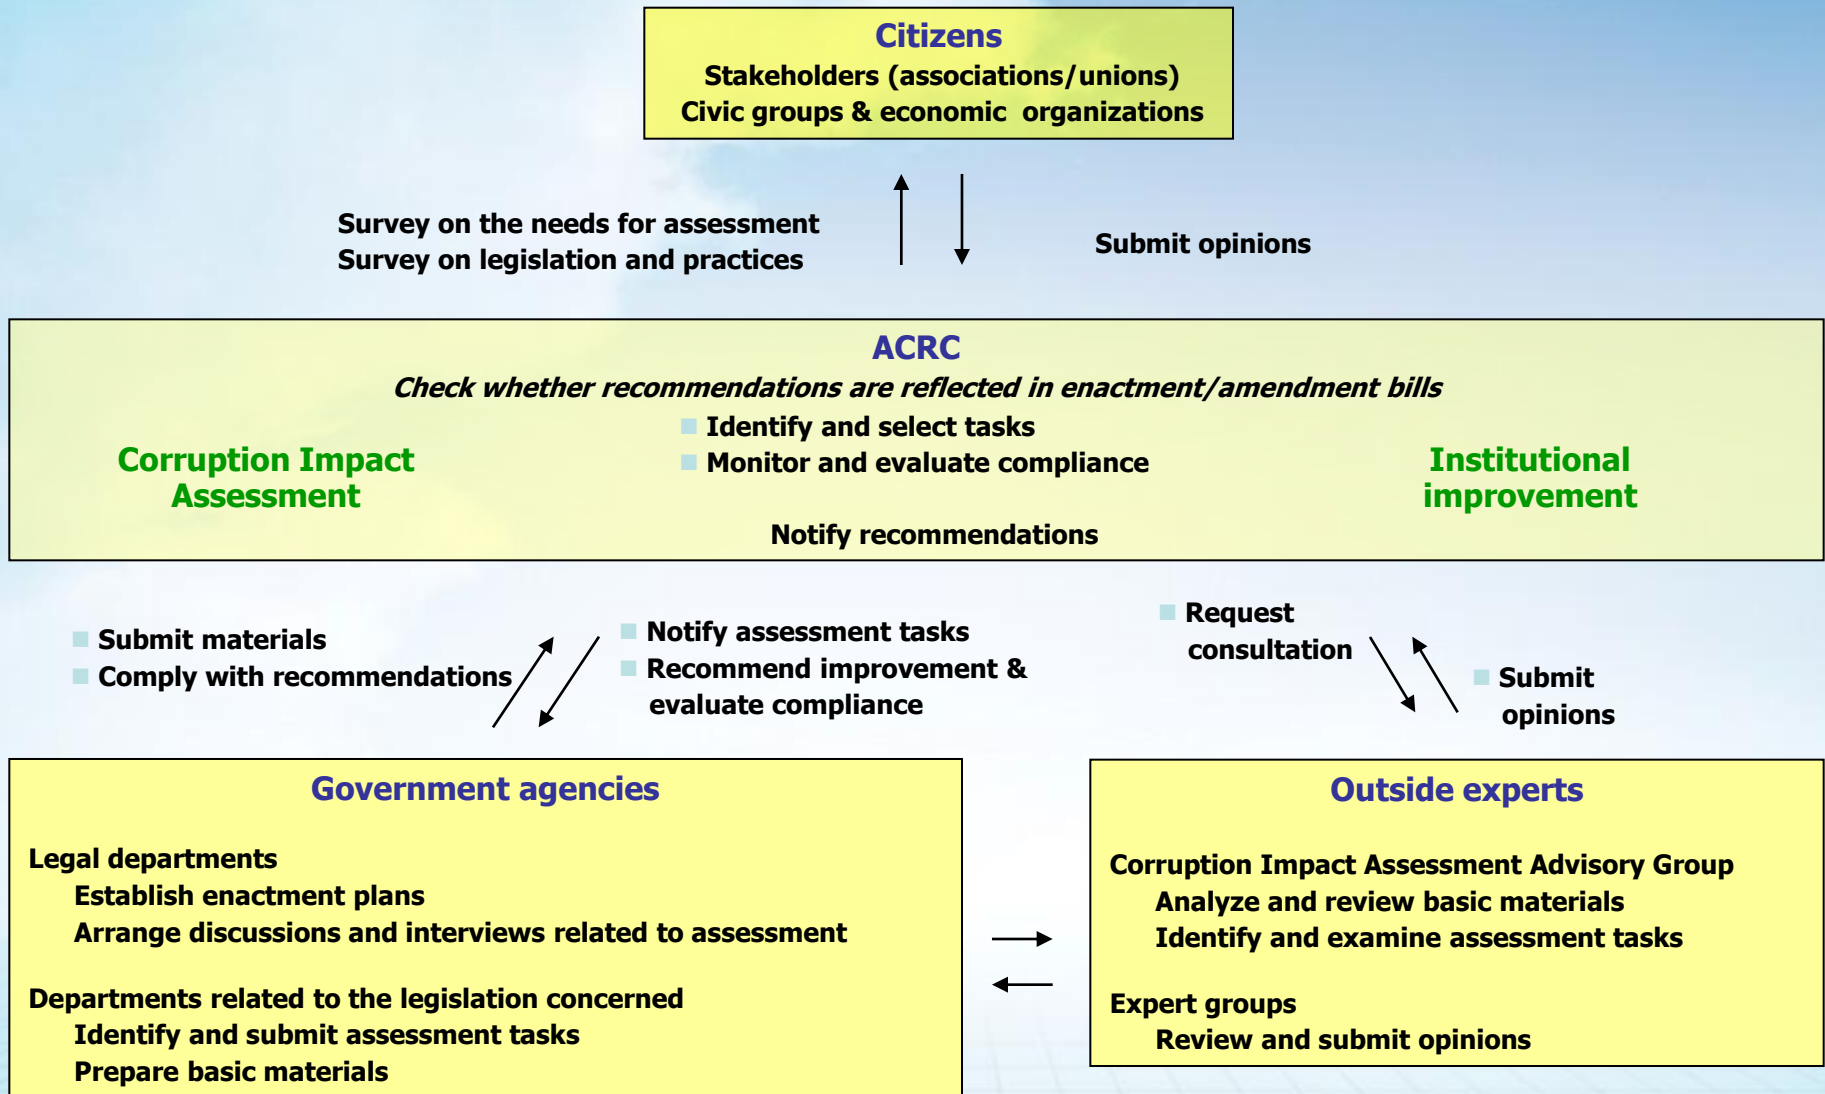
Citizens
Stakeholders (associations/unions)
Civic groups & economic organizations

Survey on the needs for assessment
Survey on legislation and practices

Submit opinions

ACRC
*Check whether recommendations are reflected in enactment/amendment bills*

Identify and select tasks
Monitor and evaluate compliance

Corruption Impact Assessment

Institutional improvement

Notify recommendations

Submit materials
Comply with recommendations

Notify assessment tasks
Recommend improvement & evaluate compliance

Request consultation

Submit opinions

Government agencies

Legal departments
Establish enactment plans
Arrange discussions and interviews related to assessment

Departments related to the legislation concerned
Identify and submit assessment tasks
Prepare basic materials

Outside experts

Corruption Impact Assessment Advisory Group
Analyze and review basic materials
Identify and examine assessment tasks

Expert groups
Review and submit opinions